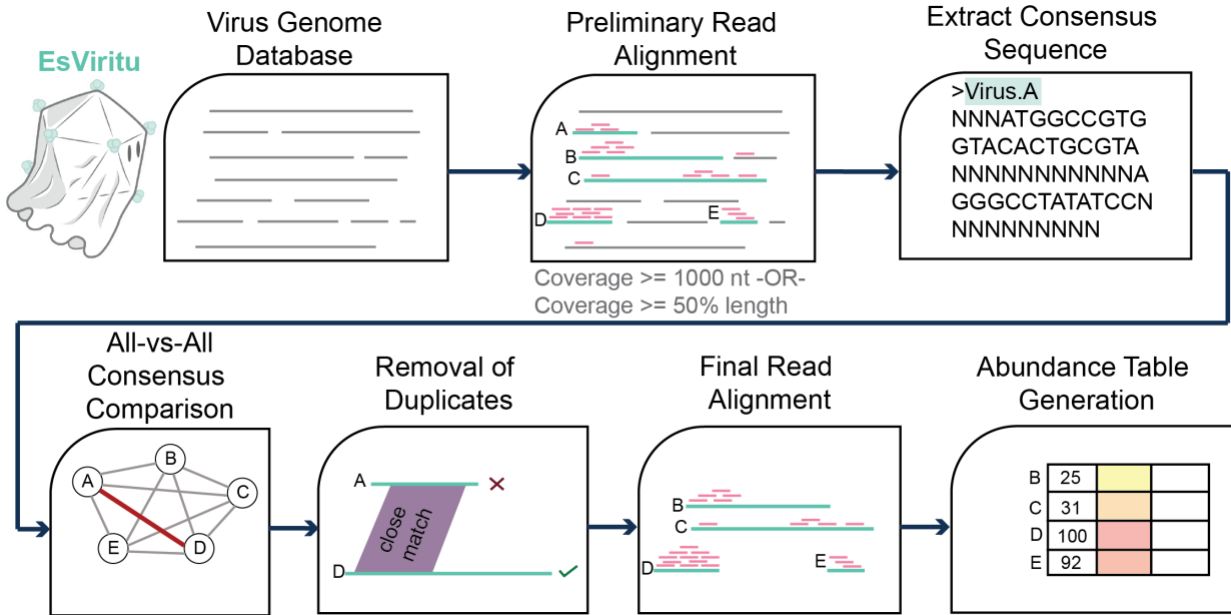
EsViritu

Virus Genome Database

Preliminary Read Alignment

A
B
C
D
E

Coverage >= 1000 nt -OR-
Coverage >= 50% length

Extract Consensus Sequence

>Virus.A
NNNATGGCCGTG
GTACACTGCGTA
NNNNNNNNNNNA
GGGCCTATATCCN
NNNNNNNNN

All-vs-All Consensus Comparison

A
B
C
D
E

Removal of Duplicates

A
close match
D

Final Read Alignment

B
C
D
E

Abundance Table Generation

| B | 25 |  |  |
|---|---|---|---|
| C | 31 |  |  |
| D | 100 |  |  |
| E | 92 |  |  |